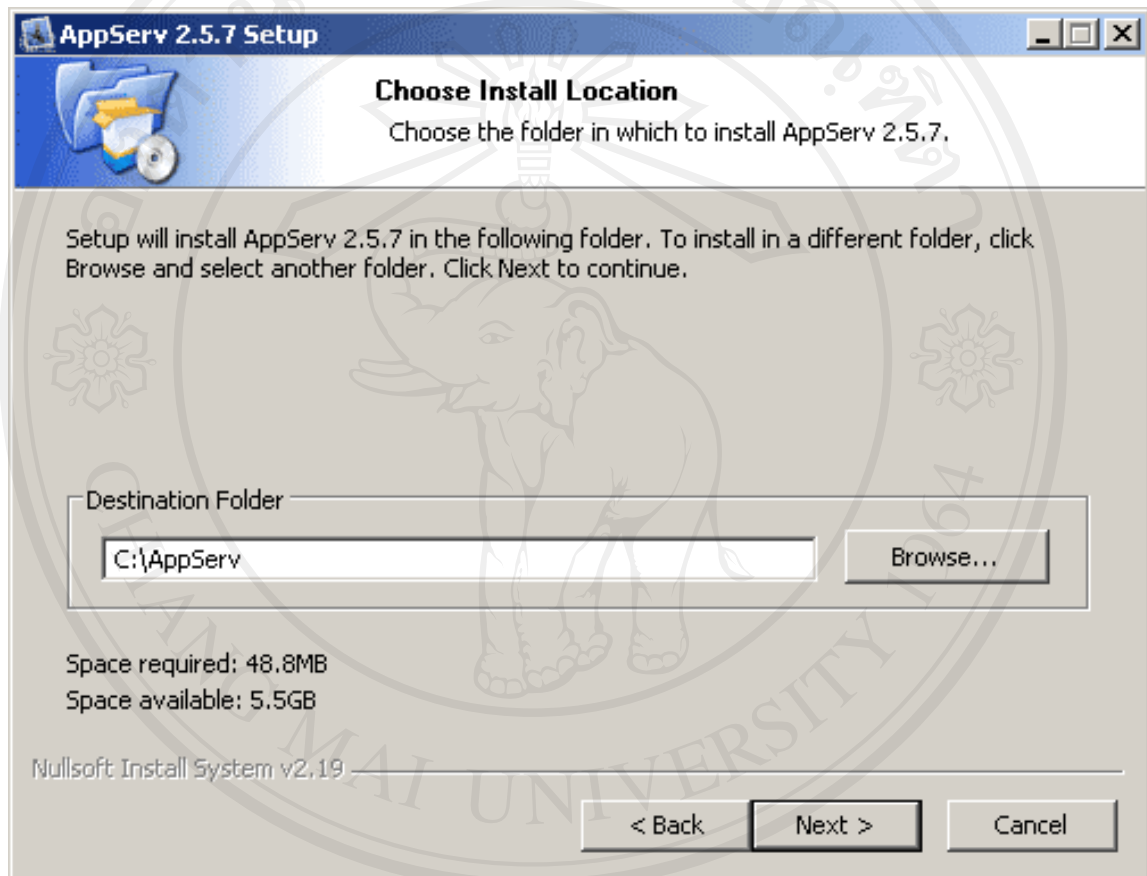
AppServ 2.5.7 Setup

Choose Install Location
Choose the folder in which to install AppServ 2.5.7.

Setup will install AppServ 2.5.7 in the following folder. To install in a different folder, click Browse and select another folder. Click Next to continue.

Destination Folder
C:\AppServ
Browse...

Space required: 48.8MB
Space available: 5.5GB

Nullsoft Install System v2.19

< Back
Next >
Cancel

CHIANG MAI UNIVERSITY 1964